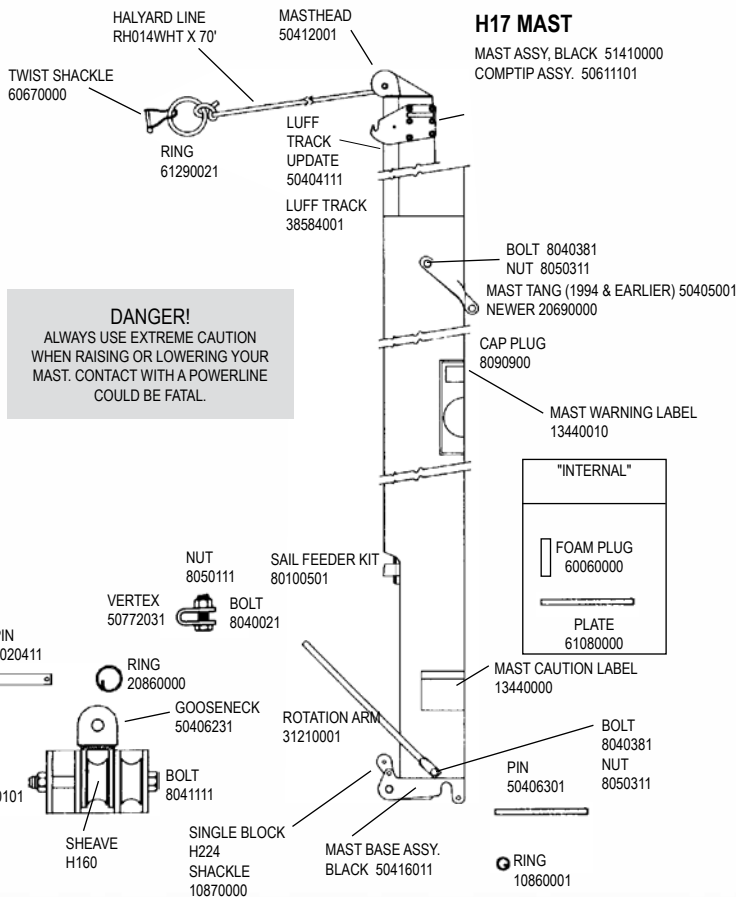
H17 MAST

MAST ASSY, BLACK 51410000
COMPTIP ASSY. 50611101

HALYARD LINE
RH014WHT X 70'

MASTHEAD
50412001

TWIST SHACKLE
60670000

RING
61290021

LUFF TRACK UPDATE
50404111

LUFF TRACK
38584001

BOLT 8040381
NUT 8050311

MAST TANG (1994 & EARLIER) 50405001
NEWER 20690000

DANGER!
ALWAYS USE EXTREME CAUTION WHEN RAISING OR LOWERING YOUR MAST. CONTACT WITH A POWERLINE COULD BE FATAL.

CAP PLUG
8090900

MAST WARNING LABEL
13440010

"INTERNAL"

FOAM PLUG
60060000

PLATE
61080000

NUT
8050111

SAIL FEEDER KIT
80100501

VERTEX
50772031

BOLT
8040021

PIN
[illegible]020411

RING
20860000

MAST CAUTION LABEL
13440000

GOOSENECK
50406231

ROTATION ARM
31210001

BOLT
8040381
NUT
8050311

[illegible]101

BOLT
8041111

PIN
50406301

SHEAVE
H160

SINGLE BLOCK
H224
SHACKLE
10870000

MAST BASE ASSY.
BLACK 50416011

RING
10860001